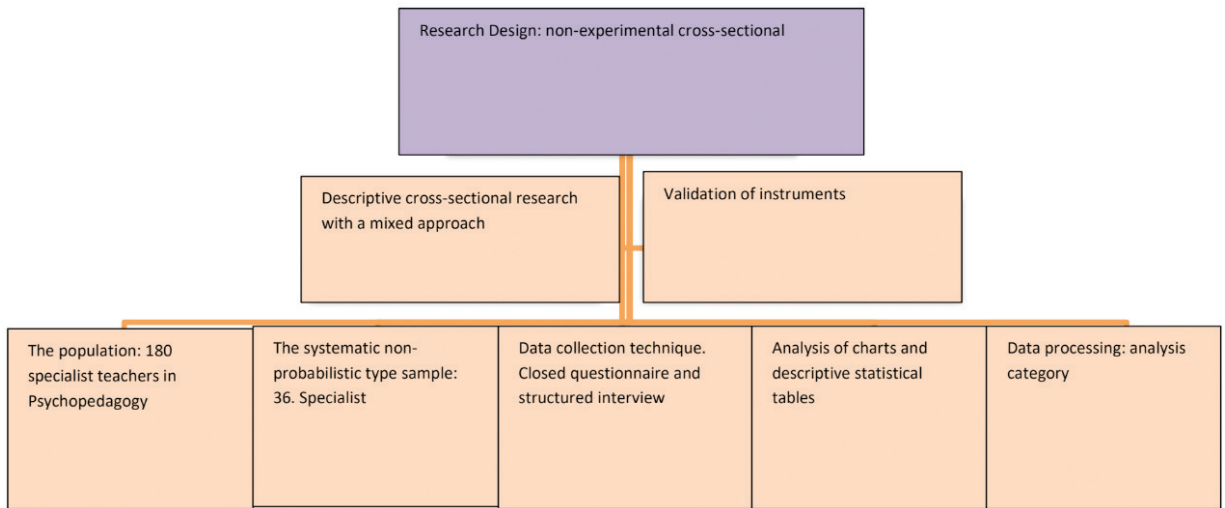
Research Design: non-experimental cross-sectional

Descriptive cross-sectional research with a mixed approach

Validation of instruments

The population: 180 specialist teachers in Psychopedagogy

The systematic non-probabilistic type sample: 36. Specialist

Data collection technique. Closed questionnaire and structured interview

Analysis of charts and descriptive statistical tables

Data processing: analysis category